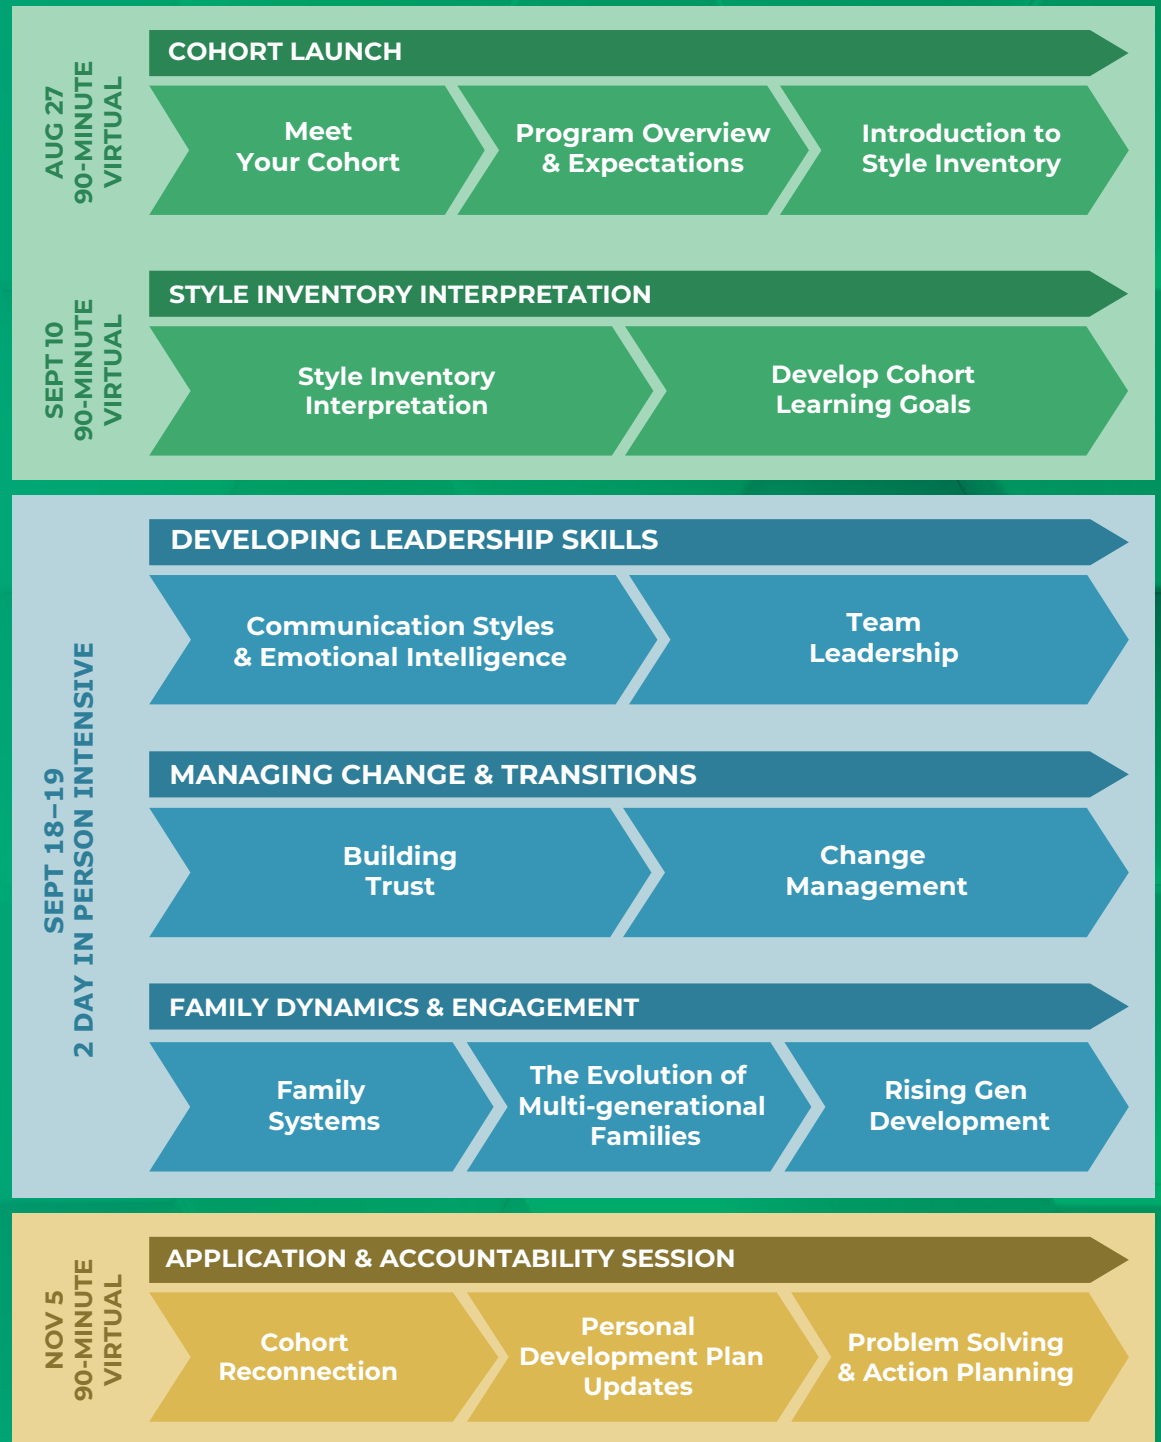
AUG 27
90-MINUTE
VIRTUAL

COHORT LAUNCH

Meet Your Cohort

Program Overview & Expectations

Introduction to Style Inventory

SEPT 10
90-MINUTE
VIRTUAL

STYLE INVENTORY INTERPRETATION

Style Inventory Interpretation

Develop Cohort Learning Goals

SEPT 18–19
2 DAY IN PERSON INTENSIVE

DEVELOPING LEADERSHIP SKILLS

Communication Styles & Emotional Intelligence

Team Leadership

MANAGING CHANGE & TRANSITIONS

Building Trust

Change Management

FAMILY DYNAMICS & ENGAGEMENT

Family Systems

The Evolution of Multi-generational Families

Rising Gen Development

NOV 5
90-MINUTE
VIRTUAL

APPLICATION & ACCOUNTABILITY SESSION

Cohort Reconnection

Personal Development Plan Updates

Problem Solving & Action Planning